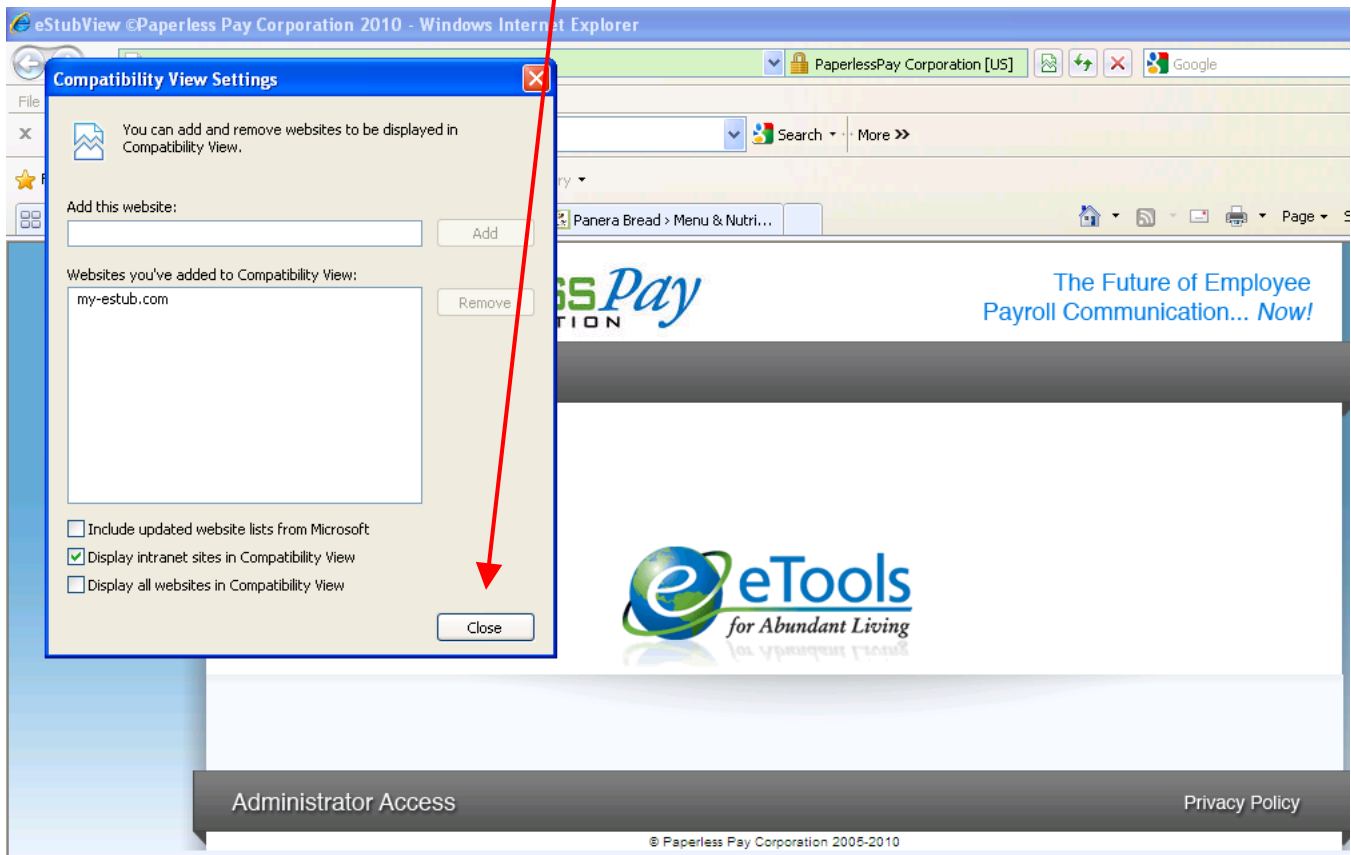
eStubView ©Paperless Pay Corporation 2010 - Windows Internet Explorer

PaperlessPay Corporation [US]

Google

File

Search · More »

ry

Panera Bread > Menu & Nutri...

Page

Compatibility View Settings

You can add and remove websites to be displayed in Compatibility View.

Add this website:

Add

Websites you've added to Compatibility View:

my-estub.com

Remove

Include updated website lists from Microsoft

Display intranet sites in Compatibility View

Display all websites in Compatibility View

Close

ssPay
TION

The Future of Employee Payroll Communication... Now!

eTools
for Abundant Living

Administrator Access

Privacy Policy

© Paperless Pay Corporation 2005-2010